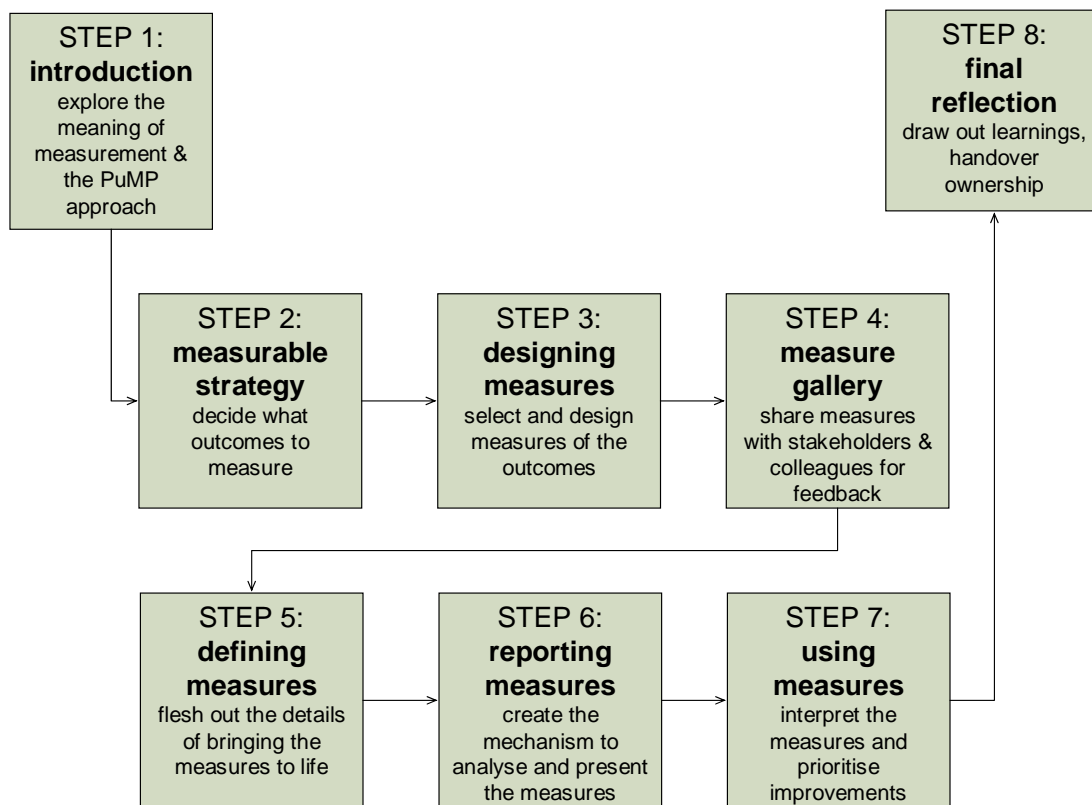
STEP 1:
**introduction**
explore the meaning of measurement & the PuMP approach

STEP 8:
**final reflection**
draw out learnings, handover ownership

STEP 2:
**measurable strategy**
decide what outcomes to measure

STEP 3:
**designing measures**
select and design measures of the outcomes

STEP 4:
**measure gallery**
share measures with stakeholders & colleagues for feedback

STEP 5:
**defining measures**
flesh out the details of bringing the measures to life

STEP 6:
**reporting measures**
create the mechanism to analyse and present the measures

STEP 7:
**using measures**
interpret the measures and prioritise improvements